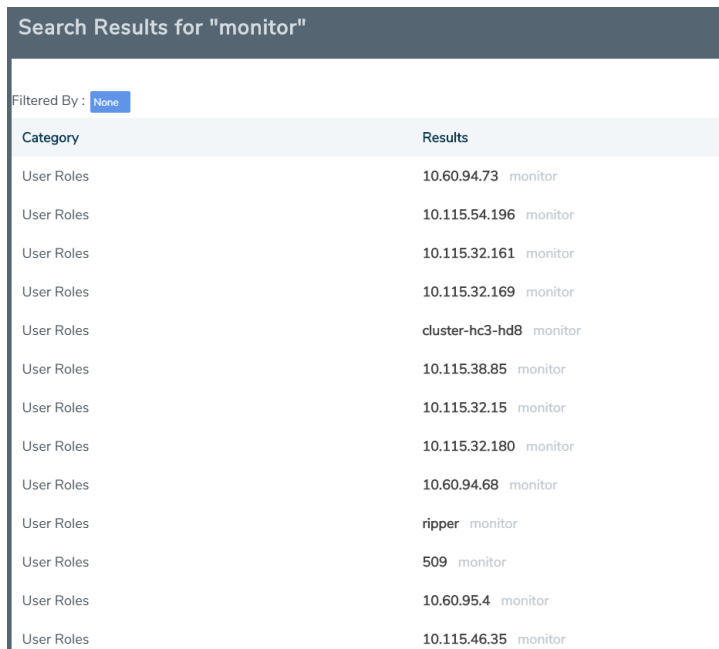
Search Results for "monitor"

Filtered By : None

| Category | Results |
|---|---|
| User Roles | 10.60.94.73 monitor |
| User Roles | 10.115.54.196 monitor |
| User Roles | 10.115.32.161 monitor |
| User Roles | 10.115.32.169 monitor |
| User Roles | cluster-hc3-hd8 monitor |
| User Roles | 10.115.38.85 monitor |
| User Roles | 10.115.32.15 monitor |
| User Roles | 10.115.32.180 monitor |
| User Roles | 10.60.94.68 monitor |
| User Roles | ripper monitor |
| User Roles | 509 monitor |
| User Roles | 10.60.95.4 monitor |
| User Roles | 10.115.46.35 monitor |